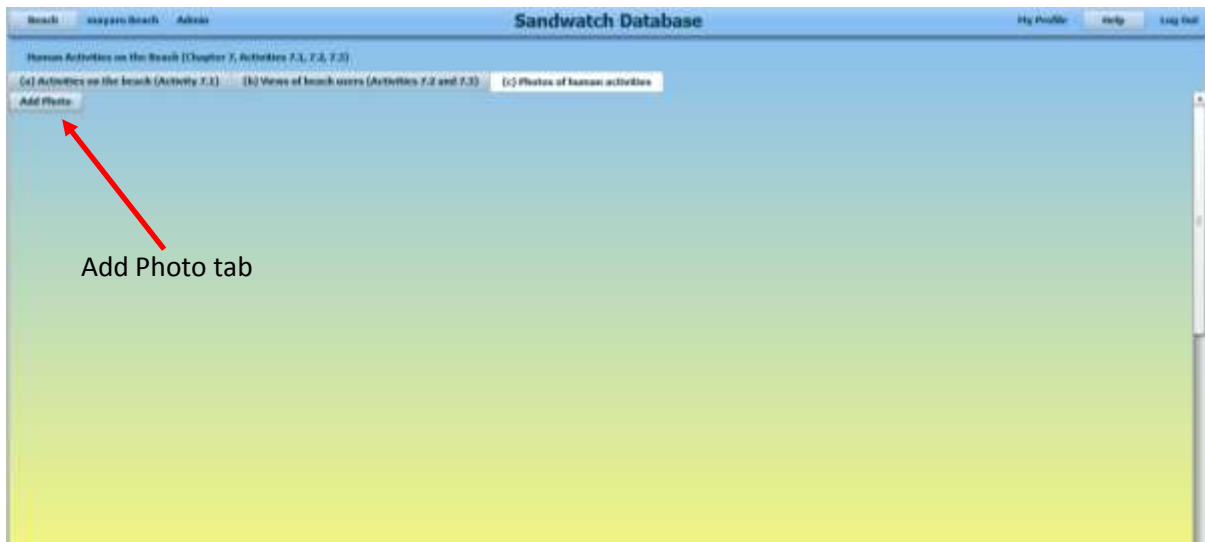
Beach mayaro Beach Admin

Sandwatch Database

My Profile Help Log Out

Human Activities on the Beach (Chapter 7, Activities 7.1, 7.2, 7.3)

(a) Activities on the beach (Activity 7.1)

(b) Views of beach users (Activities 7.2 and 7.3)

(c) Photos of human activities

Add Photo

Add Photo tab